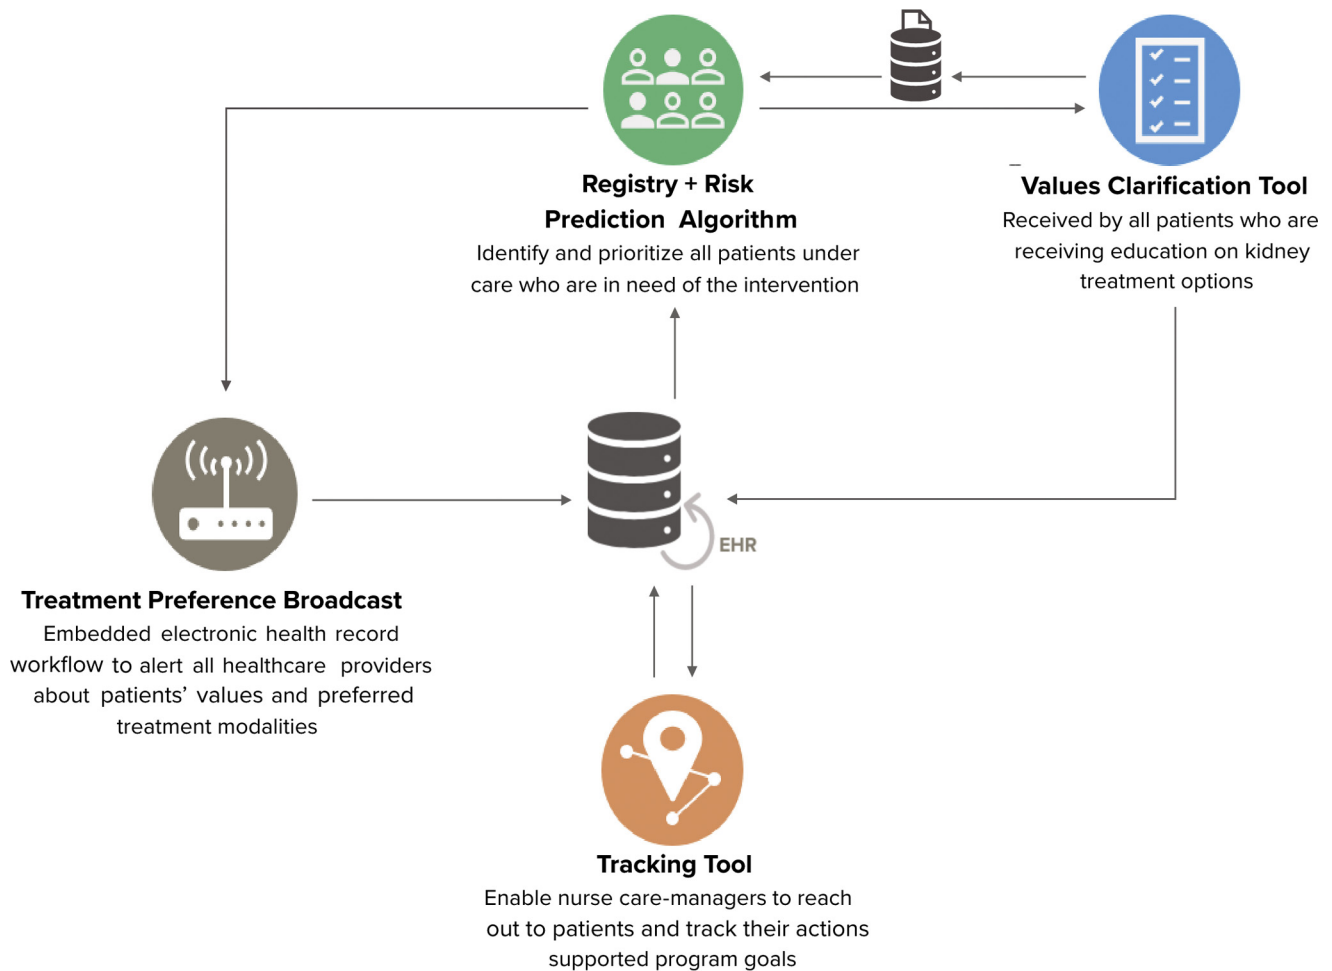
Registry + Risk Prediction Algorithm

Identify and prioritize all patients under care who are in need of the intervention

Values Clarification Tool

Received by all patients who are receiving education on kidney treatment options

EHR

Treatment Preference Broadcast

Embedded electronic health record workflow to alert all healthcare providers about patients' values and preferred treatment modalities

Tracking Tool

Enable nurse care-managers to reach out to patients and track their actions supported program goals